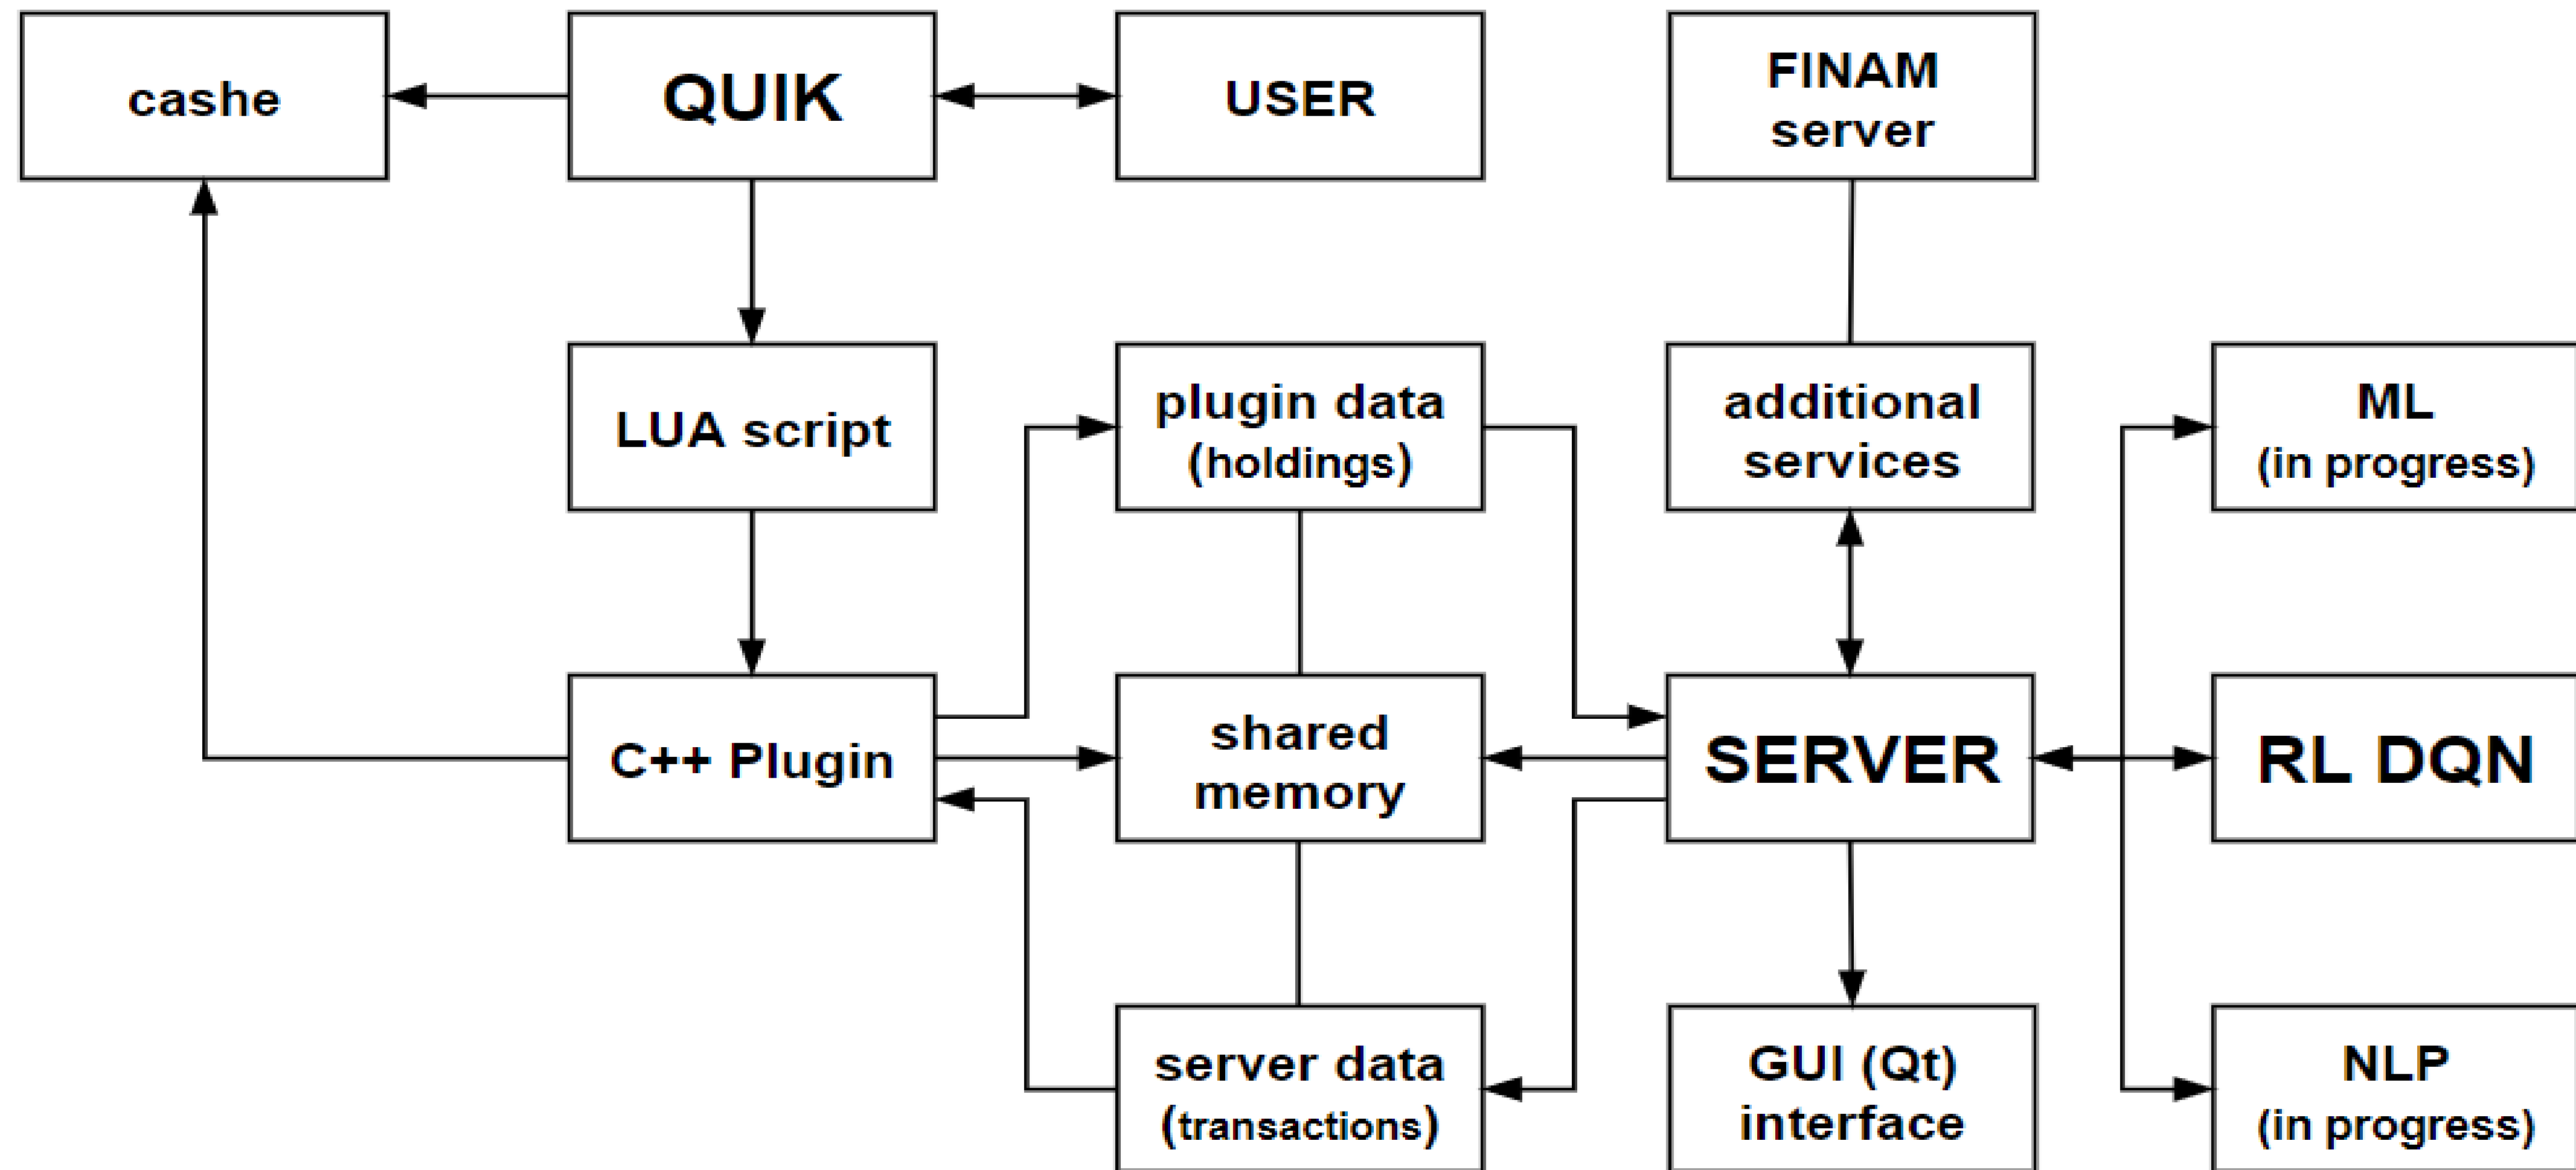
cashe

QUIK

USER

FINAM server

LUA script

plugin data (holdings)

additional services

ML (in progress)

C++ Plugin

shared memory

SERVER

RL DQN

server data (transactions)

GUI (Qt) interface

NLP (in progress)